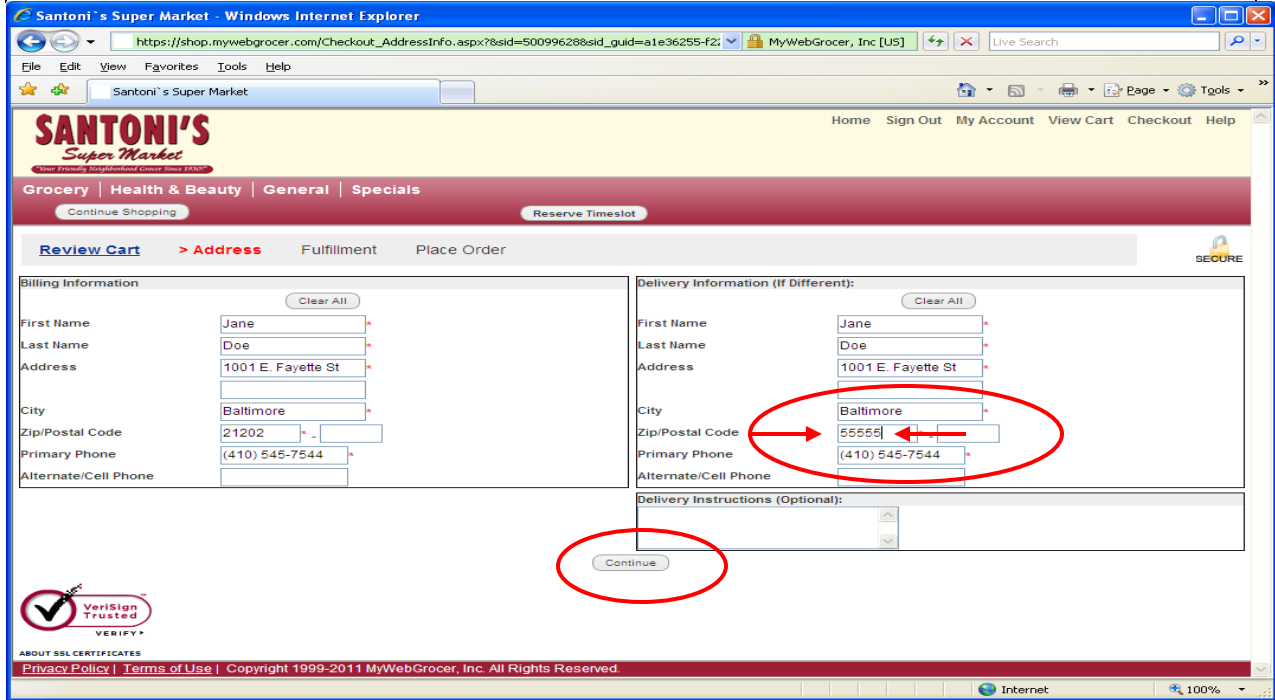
Santoni`s Super Market - Windows Internet Explorer

https://shop.mywebgrocer.com/Checkout_AddressInfo.aspx?&sid=50096628&sid_guid=a1e36255-f2 MyWebGrocer, Inc [US] Live Search

File Edit View Favorites Tools Help

Santoni`s Super Market

Page Tools

SANTONI'S Super Market "Your Friendly Neighborhood Grocer Since 1930!"

Home Sign Out My Account View Cart Checkout Help

Grocery | Health & Beauty | General | Specials

Continue Shopping

Reserve Timeslot

Review Cart > Address Fulfillment Place Order

SECURE

Billing Information

Clear All

| First Name | Jane * |
|---|---|
| Last Name | Doe * |
| Address | 1001 E. Fayette St * |
| | |
| City | Baltimore * |
| Zip/Postal Code | 21202 * - |
| Primary Phone | (410) 545-7544 * |
| Alternate/Cell Phone | |

Delivery Information (If Different):

Clear All

| First Name | Jane * |
|---|---|
| Last Name | Doe * |
| Address | 1001 E. Fayette St * |
| | |
| City | Baltimore * |
| Zip/Postal Code | 55555 * - |
| Primary Phone | (410) 545-7544 * |
| Alternate/Cell Phone | |

Delivery Instructions (Optional):

Continue

VeriSign Trusted VERIFY

ABOUT SSL CERTIFICATES

Privacy Policy | Terms of Use | Copyright 1999-2011 MyWebGrocer, Inc. All Rights Reserved.

Internet 100%